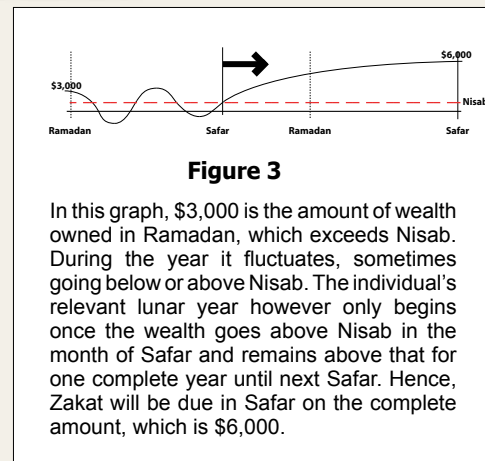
$3,000

$6,000

Nisab

Ramadan

Safar

Ramadan

Safar

Figure 3

In this graph, $3,000 is the amount of wealth owned in Ramadan, which exceeds Nisab. During the year it fluctuates, sometimes going below or above Nisab. The individual's relevant lunar year however only begins once the wealth goes above Nisab in the month of Safar and remains above that for one complete year until next Safar. Hence, Zakat will be due in Safar on the complete amount, which is $6,000.